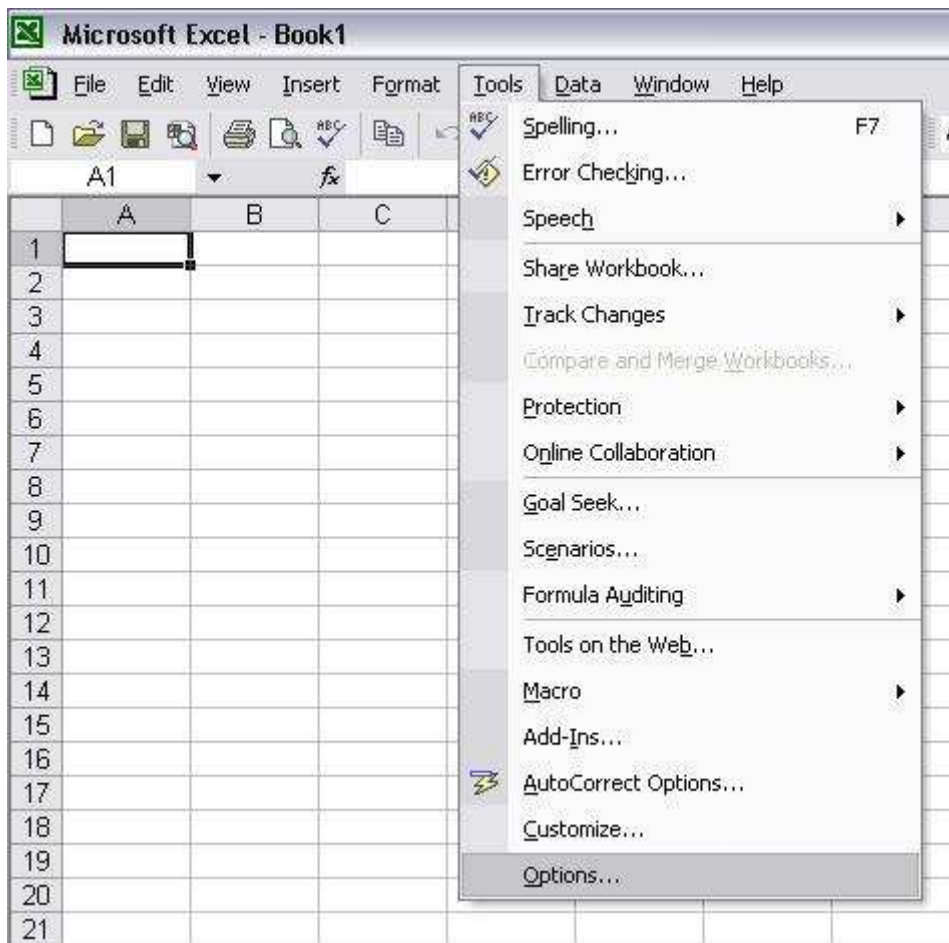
Microsoft Excel - Book1

File Edit View Insert Format Tools Data Window Help

A1 $f_x$

| | A | B | C |
|---|---|---|---|
| 1 | | | |
| 2 | | | |
| 3 | | | |
| 4 | | | |
| 5 | | | |
| 6 | | | |
| 7 | | | |
| 8 | | | |
| 9 | | | |
| 10 | | | |
| 11 | | | |
| 12 | | | |
| 13 | | | |
| 14 | | | |
| 15 | | | |
| 16 | | | |
| 17 | | | |
| 18 | | | |
| 19 | | | |
| 20 | | | |
| 21 | | | |

Spelling... F7
Error Checking...
Speech
Share Workbook...
Track Changes
Compare and Merge Workbooks...
Protection
Online Collaboration
Goal Seek...
Scenarios...
Formula Auditing
Tools on the Web...
Macro
Add-Ins...
AutoCorrect Options...
Customize...
Options...